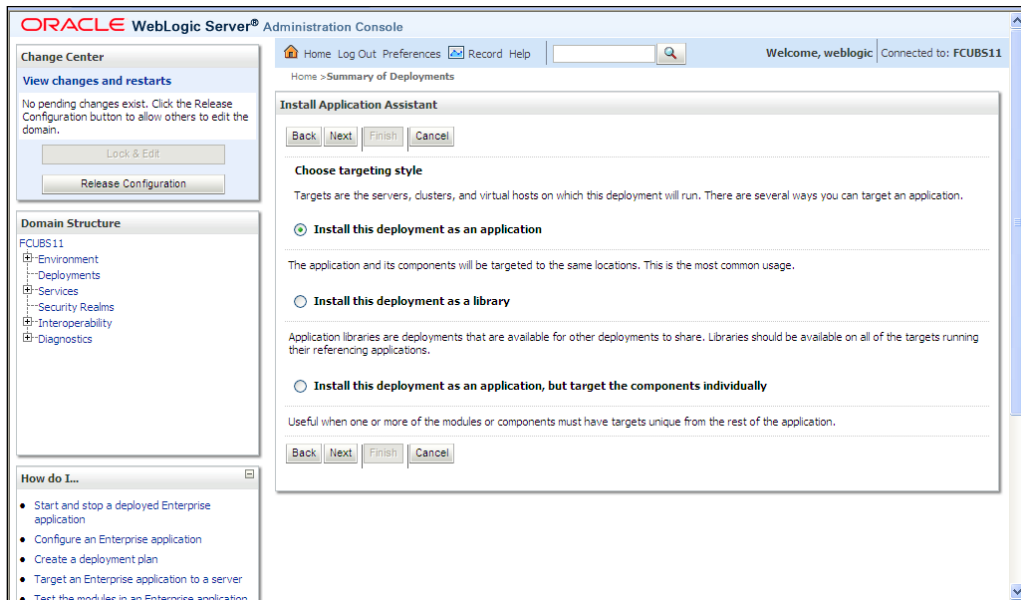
ORACLE WebLogic Server® Administration Console

Change Center

View changes and restarts

No pending changes exist. Click the Release Configuration button to allow others to edit the domain.

Lock & Edit

Release Configuration

Domain Structure

FCUBS11
Environment
Deployments
Services
Security Realms
Interoperability
Diagnostics

How do I...

• Start and stop a deployed Enterprise application
• Configure an Enterprise application
• Create a deployment plan
• Target an Enterprise application to a server
• Test the modules in an Enterprise application

Home Log Out Preferences Record Help

Welcome, weblogic | Connected to: FCUBS11

Home > Summary of Deployments

Install Application Assistant

Back Next Finish Cancel

Choose targeting style

Targets are the servers, clusters, and virtual hosts on which this deployment will run. There are several ways you can target an application.

Install this deployment as an application

The application and its components will be targeted to the same locations. This is the most common usage.

Install this deployment as a library

Application libraries are deployments that are available for other deployments to share. Libraries should be available on all of the targets running their referencing applications.

Install this deployment as an application, but target the components individually

Useful when one or more of the modules or components must have targets unique from the rest of the application.

Back Next Finish Cancel